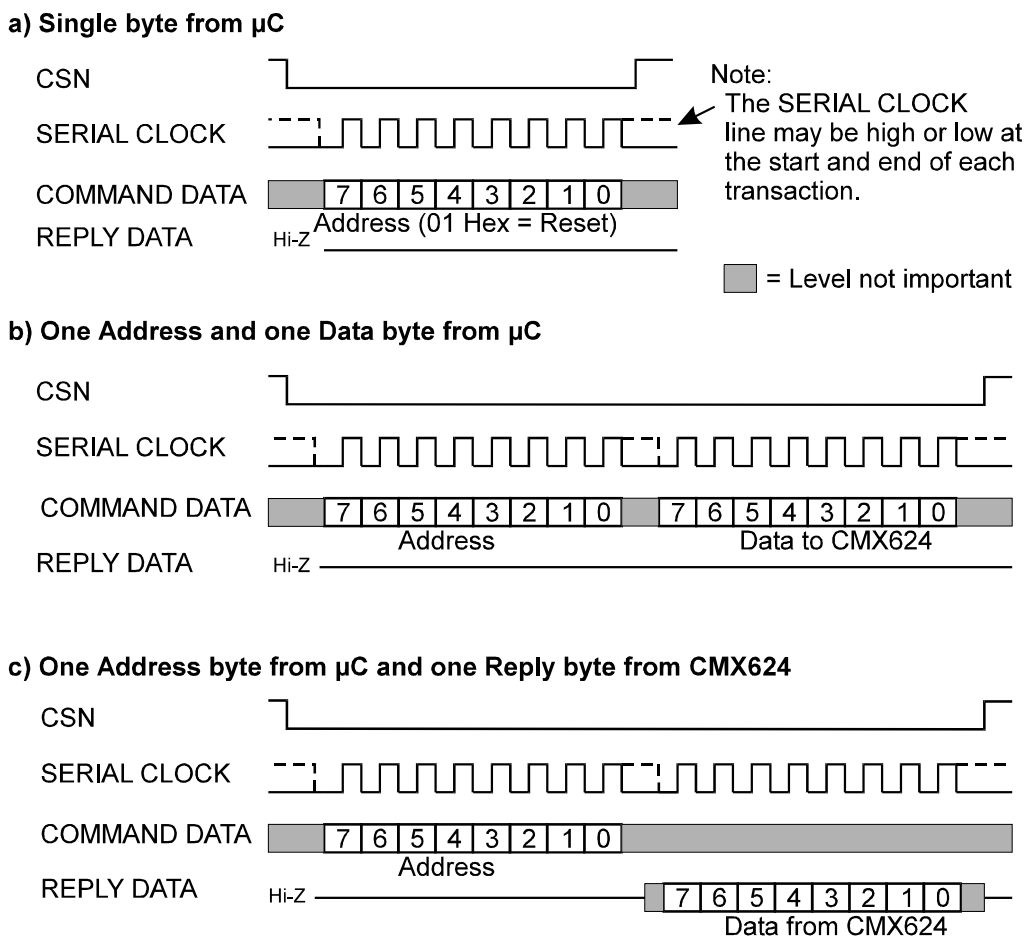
a) Single byte from µC

CSN

SERIAL CLOCK

COMMAND DATA

7 6 5 4 3 2 1 0

Address (01 Hex = Reset)

REPLY DATA

Hi-Z

Note:
The SERIAL CLOCK line may be high or low at the start and end of each transaction.

= Level not important

b) One Address and one Data byte from µC

CSN

SERIAL CLOCK

COMMAND DATA

7 6 5 4 3 2 1 0

Address

7 6 5 4 3 2 1 0

Data to CMX624

REPLY DATA

Hi-Z

c) One Address byte from µC and one Reply byte from CMX624

CSN

SERIAL CLOCK

COMMAND DATA

7 6 5 4 3 2 1 0

Address

REPLY DATA

Hi-Z

7 6 5 4 3 2 1 0

Data from CMX624